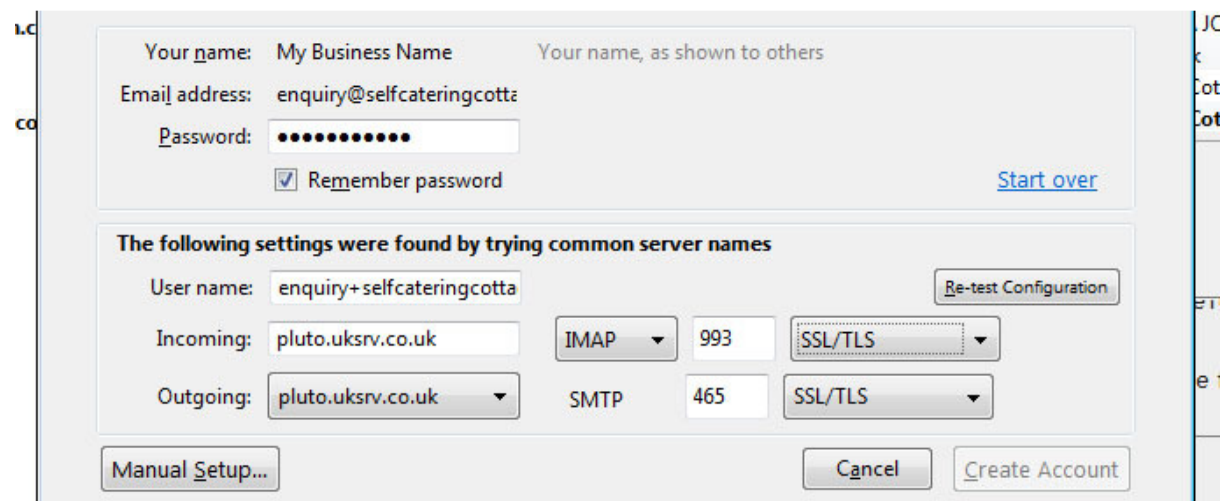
Your name: My Business Name Your name, as shown to others

Email address: enquiry@selfcateringcotta

Password: ●●●●●●●●●●●

Remember password

Start over

The following settings were found by trying common server names

User name: enquiry+selfcateringcotta

Re-test Configuration

Incoming: pluto.uksrv.co.uk IMAP 993 SSL/TLS

Outgoing: pluto.uksrv.co.uk SMTP 465 SSL/TLS

Manual Setup...

Cancel

Create Account